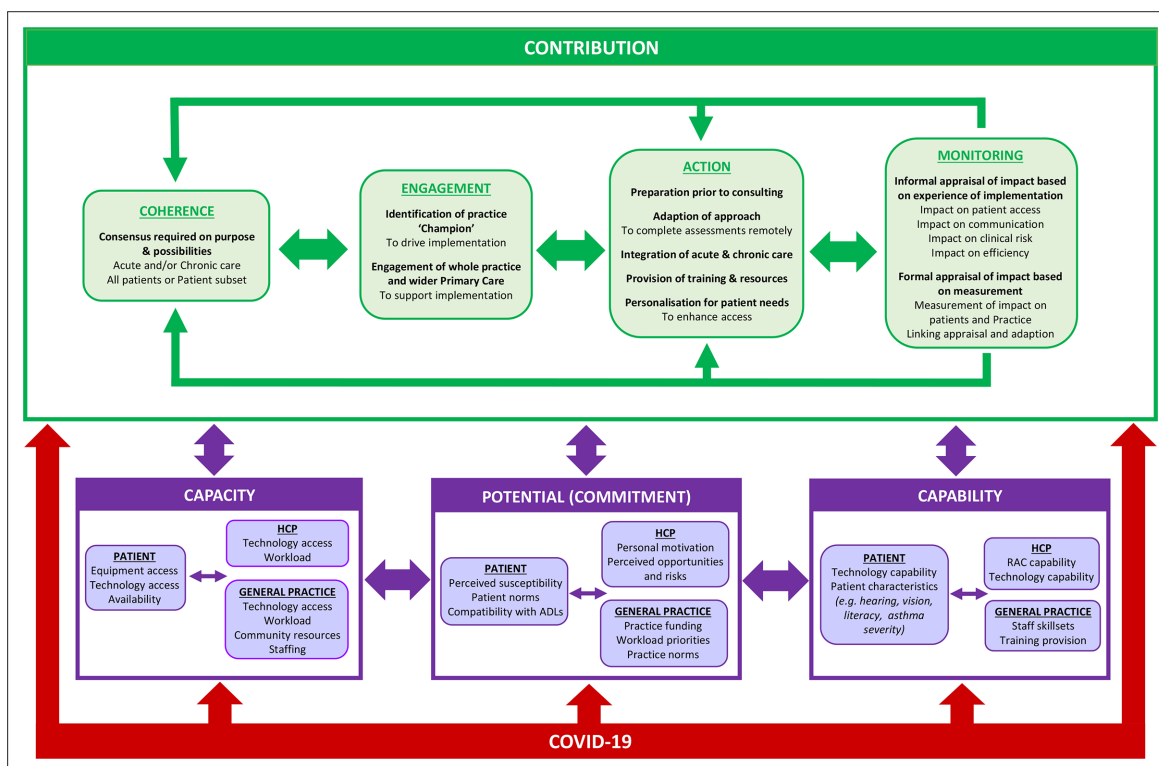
CONTRIBUTION

COHERENCE
Consensus required on purpose & possibilities
Acute and/or Chronic care
All patients or Patient subset

ENGAGEMENT
Identification of practice 'Champion'
To drive implementation
Engagement of whole practice and wider Primary Care
To support implementation

ACTION
Preparation prior to consulting
Adaption of approach
To complete assessments remotely
Integration of acute & chronic care
Provision of training & resources
Personalisation for patient needs
To enhance access

MONITORING
Informal appraisal of impact based on experience of implementation
Impact on patient access
Impact on communication
Impact on clinical risk
Impact on efficiency
Formal appraisal of impact based on measurement
Measurement of impact on patients and Practice
Linking appraisal and adaption

CAPACITY
PATIENT
Equipment access
Technology access
Availability
HCP
Technology access
Workload
GENERAL PRACTICE
Technology access
Workload
Community resources
Staffing

POTENTIAL (COMMITMENT)
PATIENT
Perceived susceptibility
Patient norms
Compatibility with ADLs
HCP
Personal motivation
Perceived opportunities and risks
GENERAL PRACTICE
Practice funding
Workload priorities
Practice norms

CAPABILITY
PATIENT
Technology capability
Patient characteristics
(e.g. hearing, vision, literacy, asthma severity)
HCP
RAC capability
Technology capability
GENERAL PRACTICE
Staff skillsets
Training provision

COVID-19